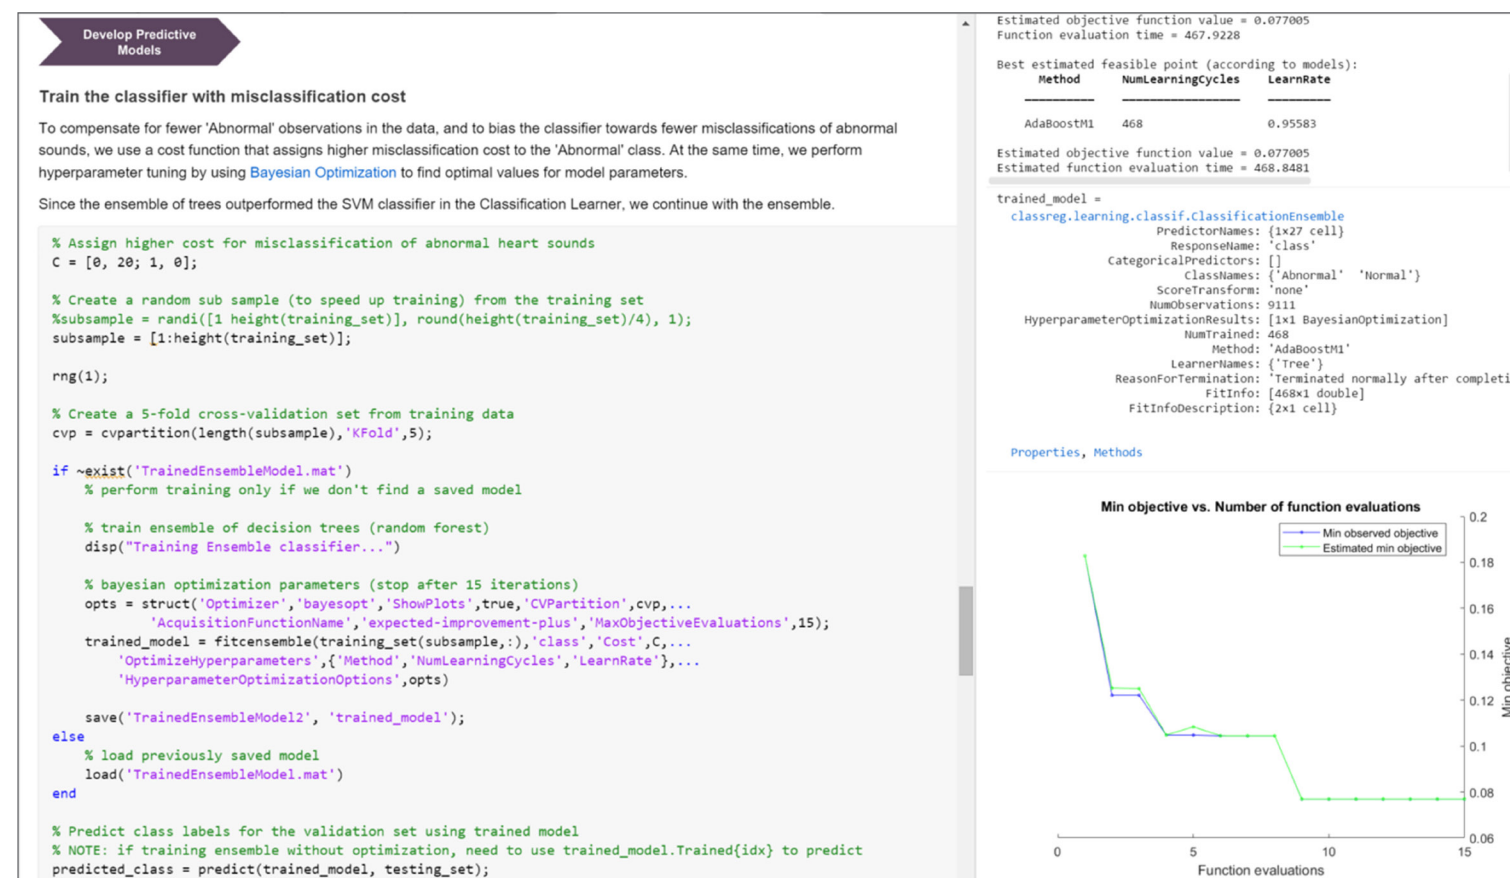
Develop Predictive Models

Train the classifier with misclassification cost

To compensate for fewer 'Abnormal' observations in the data, and to bias the classifier towards fewer misclassifications of abnormal sounds, we use a cost function that assigns higher misclassification cost to the 'Abnormal' class. At the same time, we perform hyperparameter tuning by using Bayesian Optimization to find optimal values for model parameters.

Since the ensemble of trees outperformed the SVM classifier in the Classification Learner, we continue with the ensemble.

```
% Assign higher cost for misclassification of abnormal heart sounds
C = [0, 20; 1, 0];

% Create a random sub sample (to speed up training) from the training set
%subsample = randi([1 height(training_set)], round(height(training_set)/4), 1);
subsample = [1:height(training_set)];

rng(1);

% Create a 5-fold cross-validation set from training data
cvp = cvpartition(length(subsample),'KFold',5);

if ~exist('TrainedEnsembleModel.mat')
    % perform training only if we don't find a saved model

    % train ensemble of decision trees (random forest)
    disp("Training Ensemble classifier...")

    % bayesian optimization parameters (stop after 15 iterations)
    opts = struct('Optimizer','bayesopt','ShowPlots',true,'CVPartition',cvp,...
            'AcquisitionFunctionName','expected-improvement-plus','MaxObjectiveEvaluations',15);
    trained_model = fitcensemble(training_set(subsample,:),'class','Cost',C,...
        'OptimizeHyperparameters',{'Method','NumLearningCycles','LearnRate'},...
        'HyperparameterOptimizationOptions',opts)

    save('TrainedEnsembleModel2', 'trained_model');
else
    % load previously saved model
    load('TrainedEnsembleModel.mat')
end

% Predict class labels for the validation set using trained model
% NOTE: if training ensemble without optimization, need to use trained_model.Trained{idx} to predict
predicted_class = predict(trained_model, testing_set);
```

Estimated objective function value = 0.077005
Function evaluation time = 467.9228

Best estimated feasible point (according to models):

| Method | NumLearningCycles | LearnRate |
|---|---|---|
| AdaBoostM1 | 468 | 0.95583 |

Estimated objective function value = 0.077005
Estimated function evaluation time = 468.8481

trained_model =
  classreg.learning.classif.ClassificationEnsemble
                         PredictorNames: {1×27 cell}
                           ResponseName: 'class'
                  CategoricalPredictors: []
                             ClassNames: {'Abnormal'  'Normal'}
                         ScoreTransform: 'none'
                        NumObservations: 9111
    HyperparameterOptimizationResults: [1×1 BayesianOptimization]
                             NumTrained: 468
                                 Method: 'AdaBoostM1'
                           LearnerNames: {'Tree'}
                   ReasonForTermination: 'Terminated normally after completi
                                FitInfo: [468×1 double]
                     FitInfoDescription: {2×1 cell}

  Properties, Methods

Min objective vs. Number of function evaluations
Min observed objective
Estimated min objective
0.2
0.18
0.16
0.14
0.12
0.1
0.08
0.06
Min objective
0
5
10
15
Function evaluations